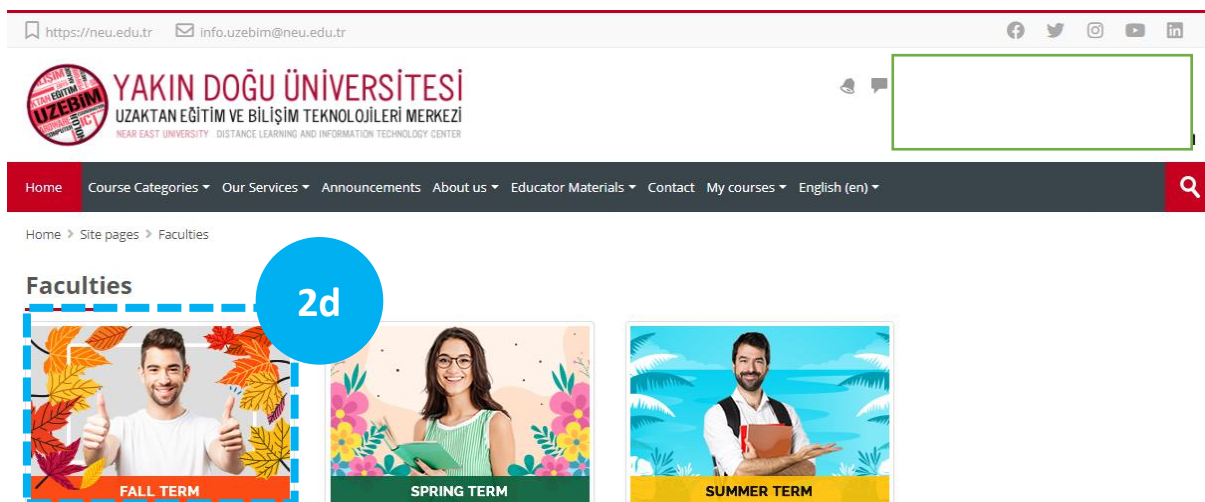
https://neu.edu.tr info.uzebim@neu.edu.tr

UZEBIM EĞİTİM ICT COMPUTER

YAKIN DOĞU ÜNİVERSİTESİ
UZAKTAN EĞİTİM VE BİLİŞİM TEKNOLOJİLERİ MERKEZİ
NEAR EAST UNIVERSITY DISTANCE LEARNING AND INFORMATION TECHNOLOGY CENTER

Home Course Categories Our Services Announcements About us Educator Materials Contact My courses English (en)

Home > Site pages > Faculties

Faculties

2d

FALL TERM

SPRING TERM

SUMMER TERM